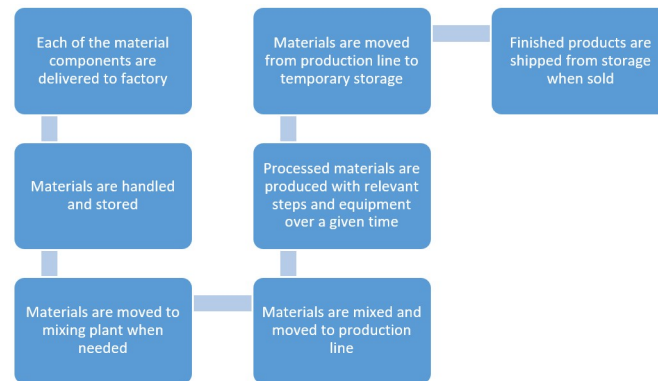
Each of the material components are delivered to factory

Materials are handled and stored

Materials are moved to mixing plant when needed

Materials are mixed and moved to production line

Processed materials are produced with relevant steps and equipment over a given time

Materials are moved from production line to temporary storage

Finished products are shipped from storage when sold